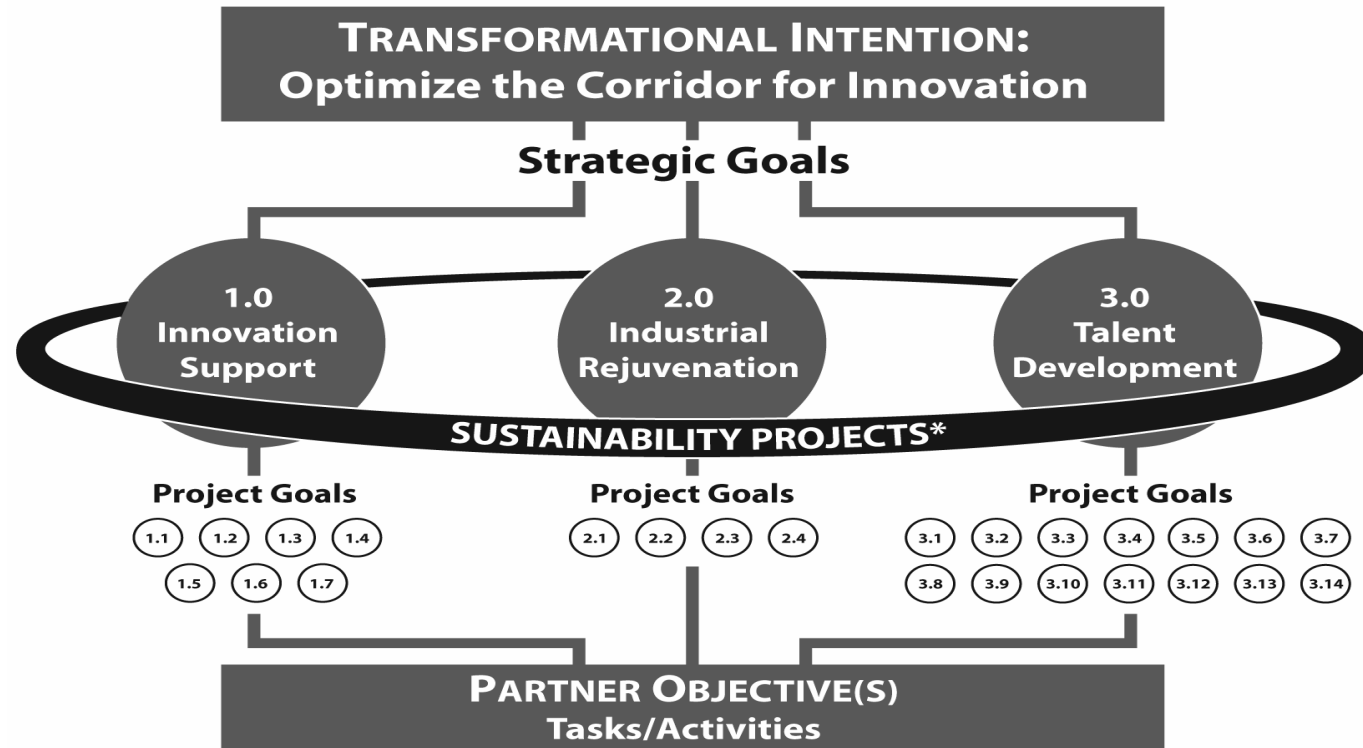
TRANSFORMATIONAL INTENTION:
Optimize the Corridor for Innovation

Strategic Goals

1.0
Innovation
Support

2.0
Industrial
Rejuvenation

3.0
Talent
Development

SUSTAINABILITY PROJECTS*

Project Goals
1.1 1.2 1.3 1.4
1.5 1.6 1.7

Project Goals
2.1 2.2 2.3 2.4

Project Goals
3.1 3.2 3.3 3.4 3.5 3.6 3.7
3.8 3.9 3.10 3.11 3.12 3.13 3.14

PARTNER OBJECTIVE(S)
Tasks/Activities